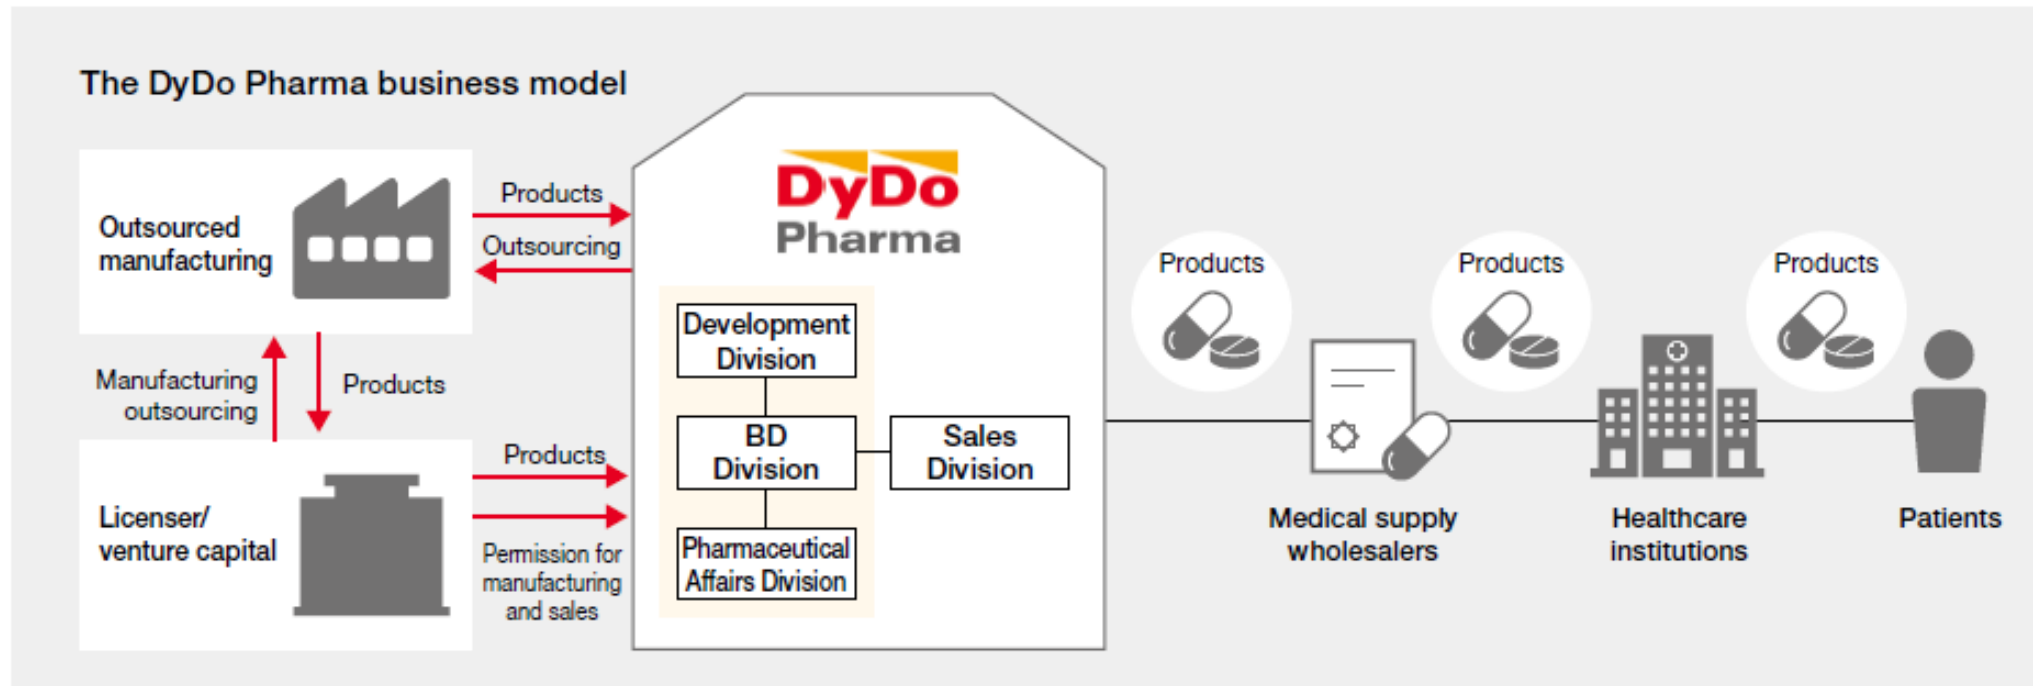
The DyDo Pharma business model

Outsourced manufacturing

Products

Outsourcing

Manufacturing outsourcing

Products

Licenser/ venture capital

Products

Permission for manufacturing and sales

DyDo Pharma

Development Division

BD Division

Sales Division

Pharmaceutical Affairs Division

Products

Products

Products

Medical supply wholesalers

Healthcare institutions

Patients